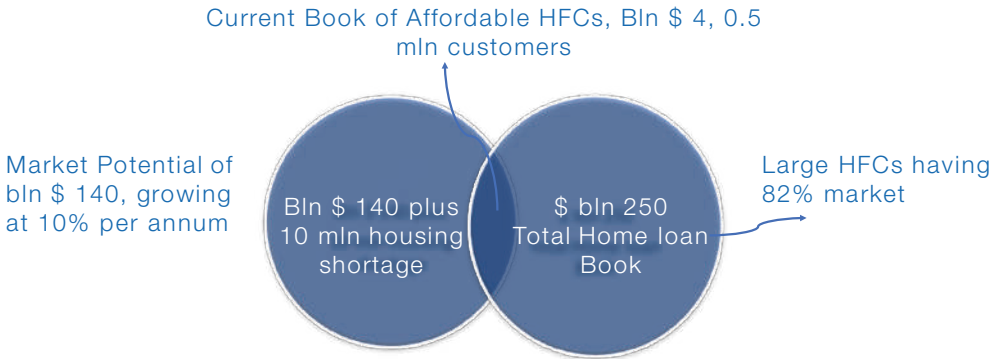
Current Book of Affordable HFCs, Bln $ 4, 0.5 mln customers

Market Potential of bln $ 140, growing at 10% per annum

Bln $ 140 plus 10 mln housing shortage

$ bln 250 Total Home loan Book

Large HFCs having 82% market